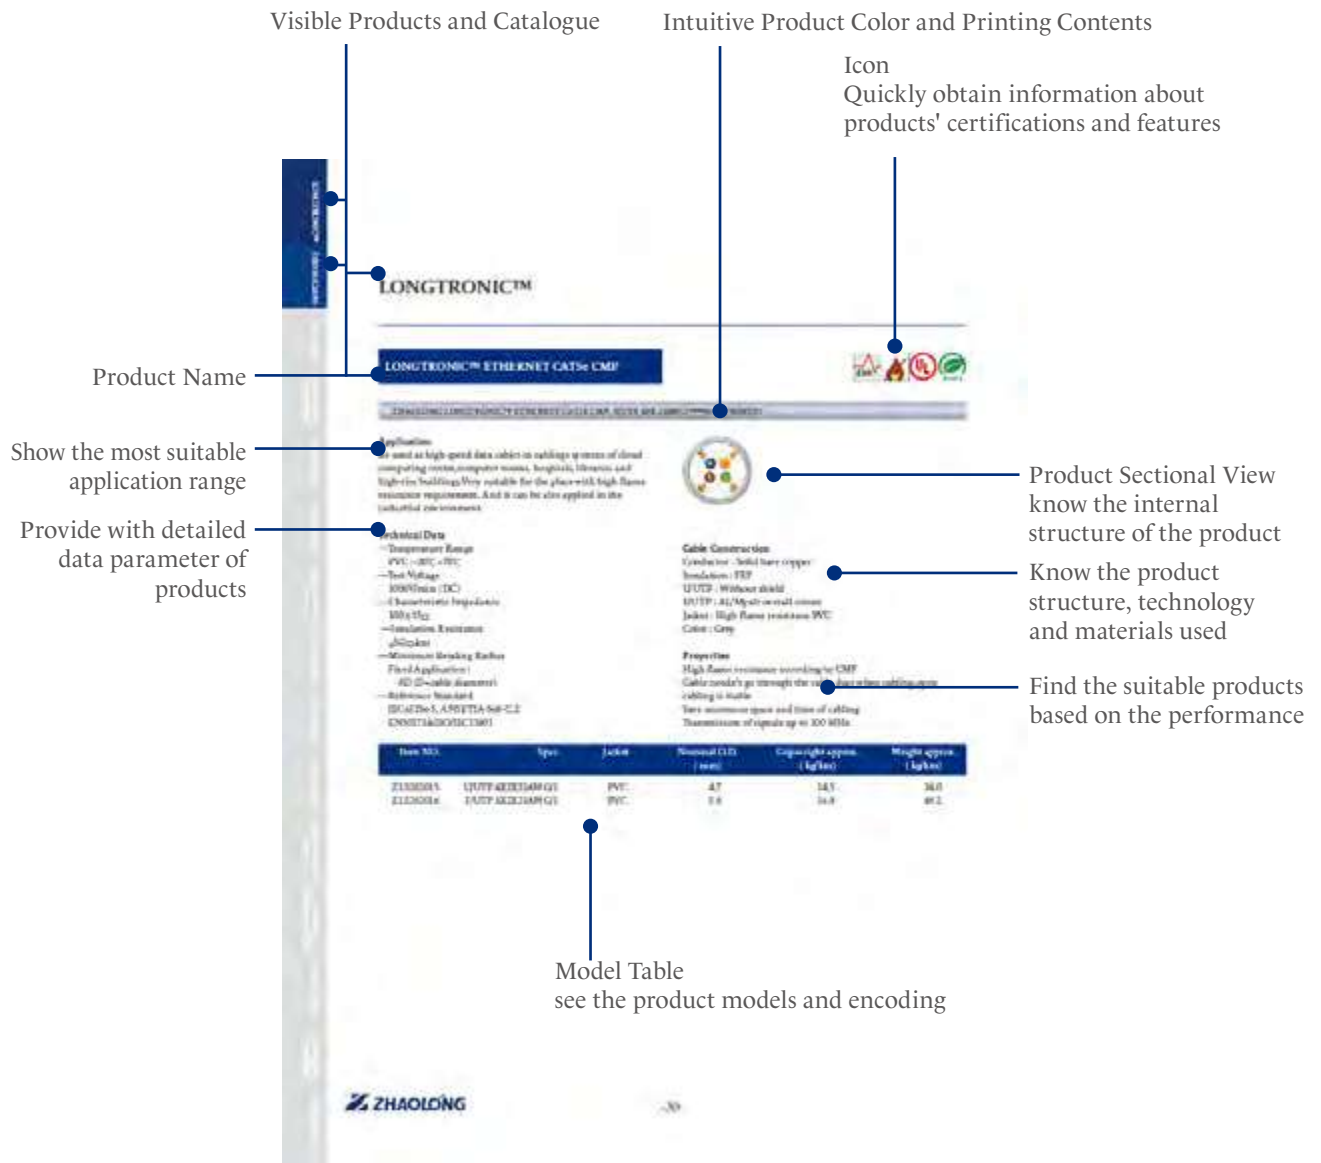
Visible Products and Catalogue

Intuitive Product Color and Printing Contents

Icon
Quickly obtain information about products' certifications and features

LONGTRONIC™

Product Name

LONGTRONIC™ ETHERNET CAT5e CMP

Show the most suitable application range

Provide with detailed data parameter of products

Product Sectional View
know the internal structure of the product

Know the product structure, technology and materials used

Find the suitable products based on the performance

Application

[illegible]

Technical Data

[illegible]

Cable Construction

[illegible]

Properties

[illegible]

| Item NO. | Spec. | Jacket | Nominal O.D. (mm) | Copper weight approx. (kg/km) | Weight approx. (kg/km) |
|---|---|---|---|---|---|
| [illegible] | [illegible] | PVC | 4.7 | 14.5 | 36.0 |
| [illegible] | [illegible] | PVC | 5.6 | 16.4 | 49.2 |

Model Table
see the product models and encoding

ZHAOLONG

30